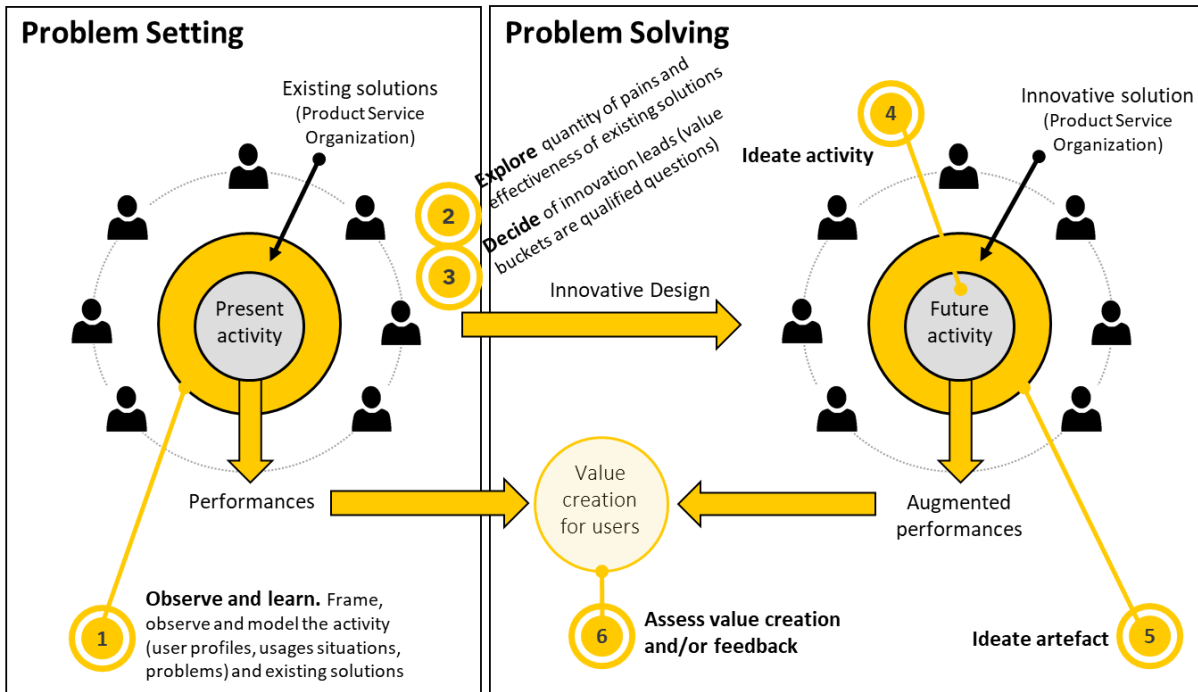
Problem Setting

Existing solutions (Product Service Organization)

Present activity

Performances

1

Observe and learn. Frame, observe and model the activity (user profiles, usages situations, problems) and existing solutions

Problem Solving

2

3

Explore quantity of pains and effectiveness of existing solutions

Decide of innovation leads (value buckets are qualified questions)

Innovative Design

Value creation for users

6

Assess value creation and/or feedback

4

Ideate activity

Innovative solution (Product Service Organization)

Future activity

Augmented performances

Ideate artefact

5